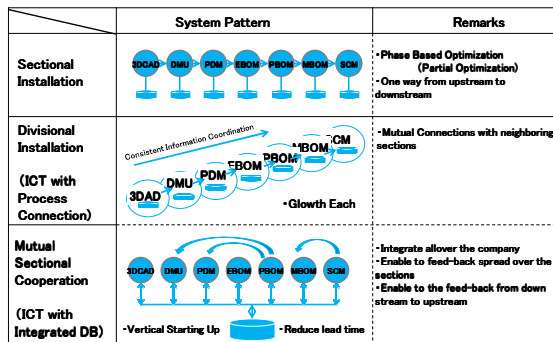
| | System Pattern | Remarks |
|---|---|---|
| Sectional Installation | 3DCAD DMU PDM EBOM PBOM MBOM SCM | ･Phase Based Optimization (Partial Optimization) ･One way from upstream to downstream |
| Divisional Installation (ICT with Process Connection) | Consistent Information Coordination 3DAD DMU PDM EBOM PBOM MBOM SCM ･Glowth Each | ･Mutual Connections with neighboring sections |
| Mutual Sectional Cooperation (ICT with Integrated DB) | 3DCAD DMU PDM EBOM PBOM MBOM SCM ･Vertical Starting Up ･Reduce lead time | ･Integrate allover the company ･Enable to feed-back spread over the sections ･Enable to the feed-back from down stream to upstream |